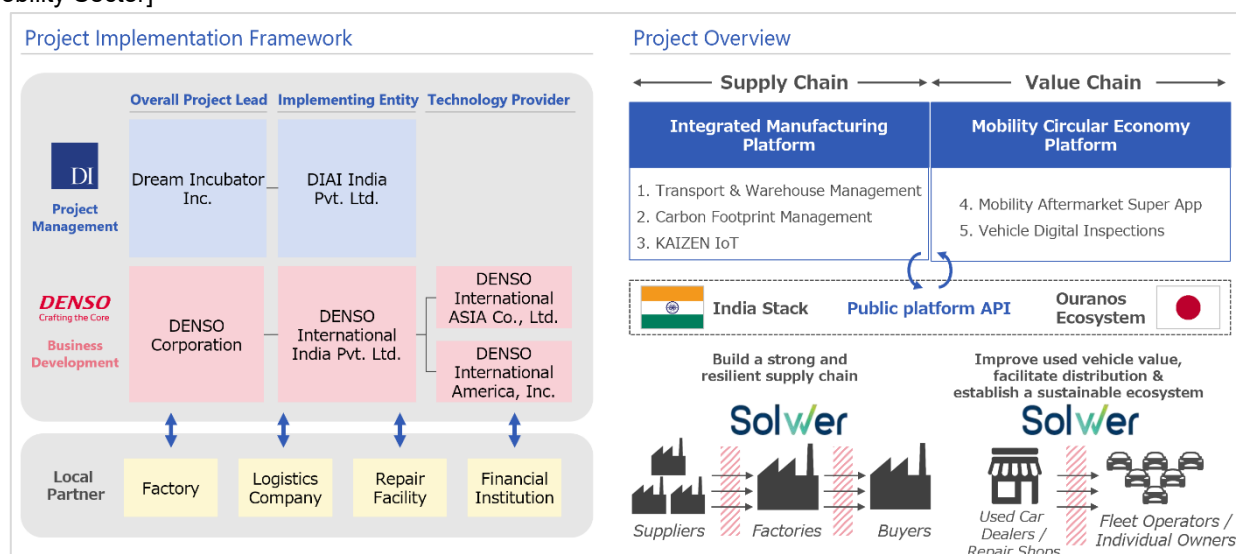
obility Sector]

Project Implementation Framework

Overall Project Lead | Implementing Entity | Technology Provider

DI
Project Management

Dream Incubator Inc.

DIAI India Pvt. Ltd.

DENSO
Crafting the Core
Business Development

DENSO Corporation

DENSO International India Pvt. Ltd.

DENSO International ASIA Co., Ltd.

DENSO International America, Inc.

Local Partner

Factory

Logistics Company

Repair Facility

Financial Institution

Project Overview

Supply Chain

Value Chain

Integrated Manufacturing Platform

1. Transport & Warehouse Management
2. Carbon Footprint Management
3. KAIZEN IoT

Mobility Circular Economy Platform

4. Mobility Aftermarket Super App
5. Vehicle Digital Inspections

India Stack

Public platform API

Ouranos Ecosystem

Build a strong and resilient supply chain

Solver

Suppliers

Factories

Buyers

Improve used vehicle value, facilitate distribution & establish a sustainable ecosystem

Solver

Used Car Dealers / Repair Shops

Fleet Operators / Individual Owners